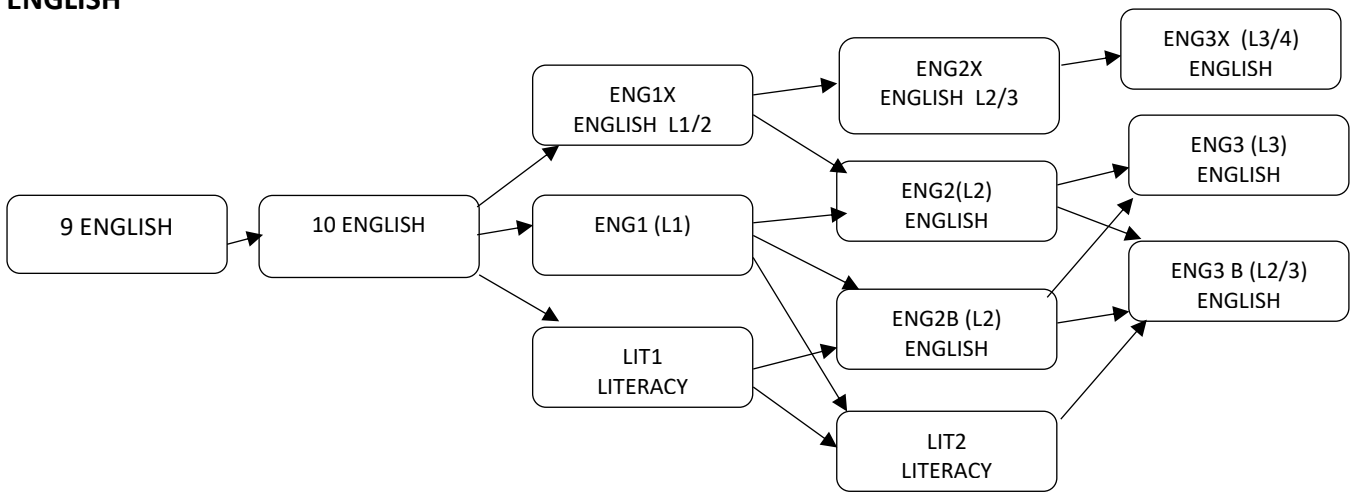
ENGLISH

9 ENGLISH

10 ENGLISH

ENG1X
ENGLISH L1/2

ENG1 (L1)

LIT1
LITERACY

ENG2X
ENGLISH L2/3

ENG2(L2)
ENGLISH

ENG2B (L2)
ENGLISH

LIT2
LITERACY

ENG3X (L3/4)
ENGLISH

ENG3 (L3)
ENGLISH

ENG3 B (L2/3)
ENGLISH